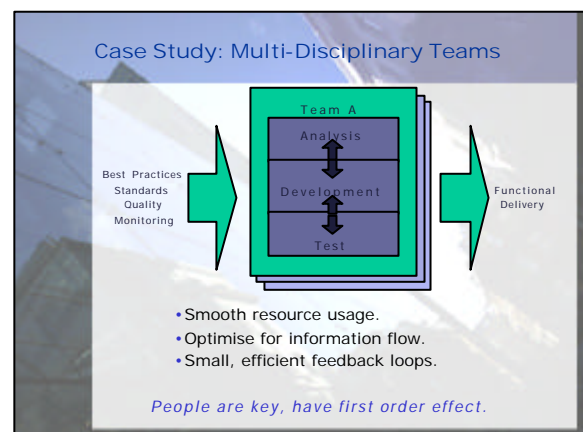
Case Study: Multi-Disciplinary Teams

Best Practices
Standards
Quality
Monitoring

Team A
Analysis
Development
Test

Functional Delivery

•Smooth resource usage.
•Optimise for information flow.
•Small, efficient feedback loops.

People are key, have first order effect.